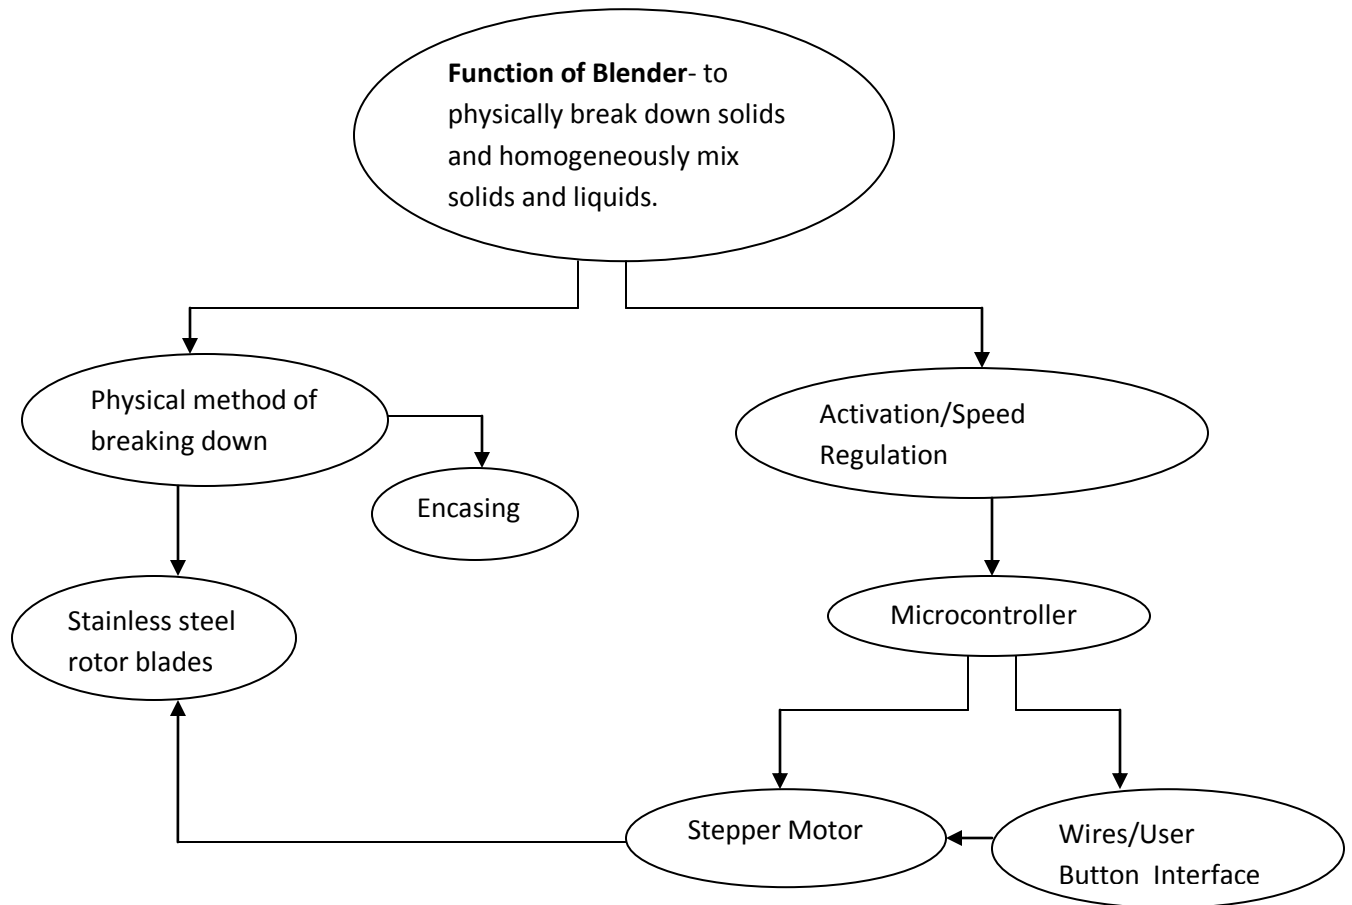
**Function of Blender**- to physically break down solids and homogeneously mix solids and liquids.

Physical method of breaking down

Encasing

Stainless steel rotor blades

Activation/Speed Regulation

Microcontroller

Stepper Motor

Wires/User Button Interface